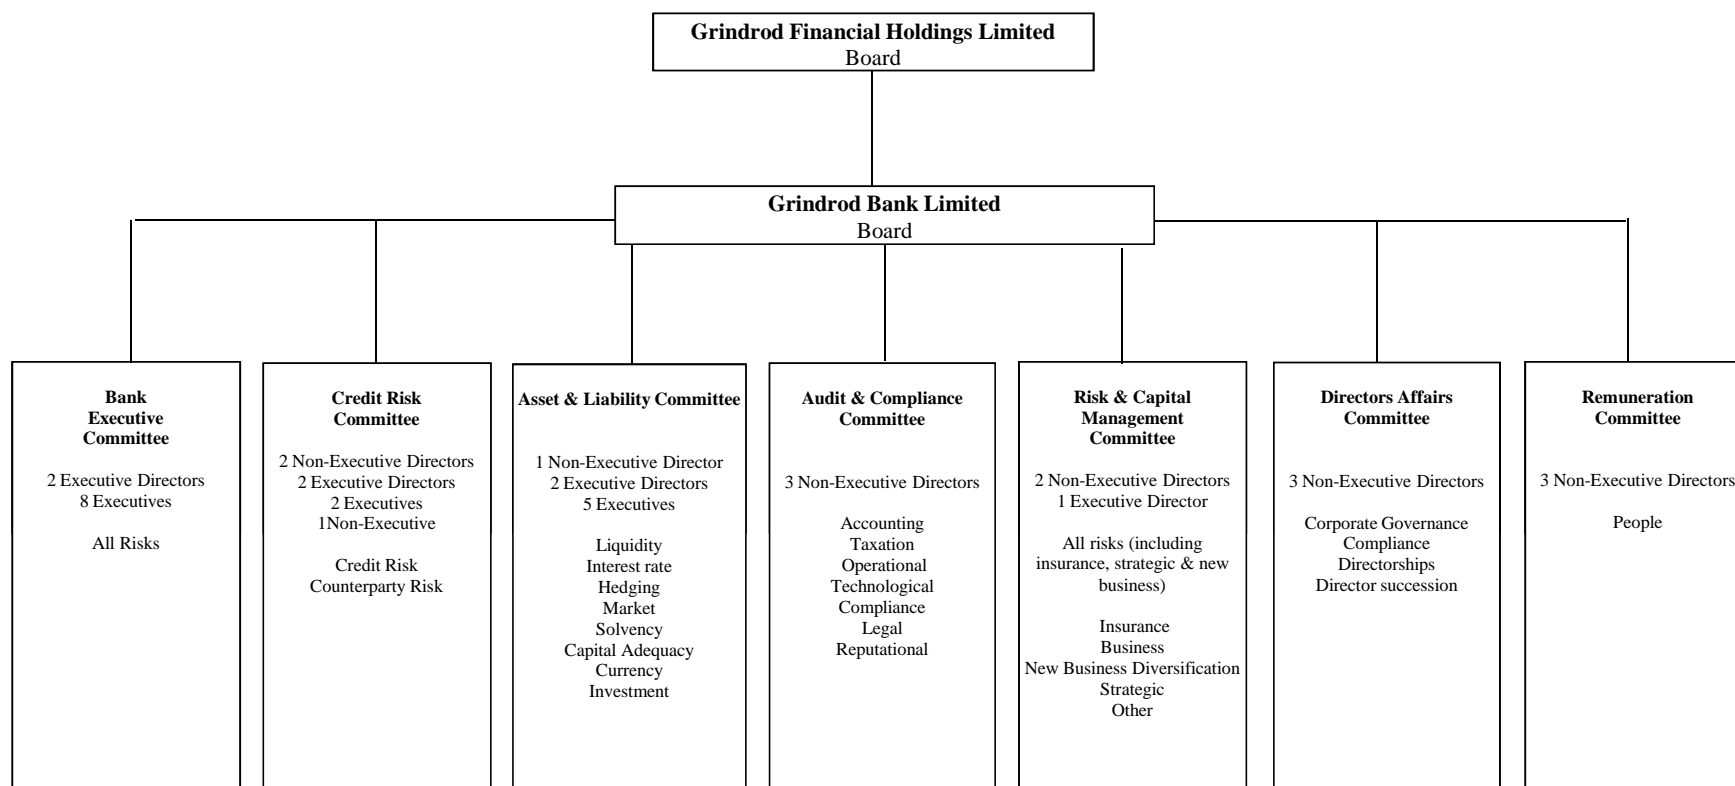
**Grindrod Financial Holdings Limited**
Board

**Grindrod Bank Limited**
Board

**Bank Executive Committee**

2 Executive Directors
8 Executives

All Risks

**Credit Risk Committee**

2 Non-Executive Directors
2 Executive Directors
2 Executives
1Non-Executive

Credit Risk
Counterparty Risk

**Asset & Liability Committee**

1 Non-Executive Director
2 Executive Directors
5 Executives

Liquidity
Interest rate
Hedging
Market
Solvency
Capital Adequacy
Currency
Investment

**Audit & Compliance Committee**

3 Non-Executive Directors

Accounting
Taxation
Operational
Technological
Compliance
Legal
Reputational

**Risk & Capital Management Committee**

2 Non-Executive Directors
1 Executive Director

All risks (including insurance, strategic & new business)

Insurance
Business
New Business Diversification
Strategic
Other

**Directors Affairs Committee**

3 Non-Executive Directors

Corporate Governance
Compliance
Directorships
Director succession

**Remuneration Committee**

3 Non-Executive Directors

People